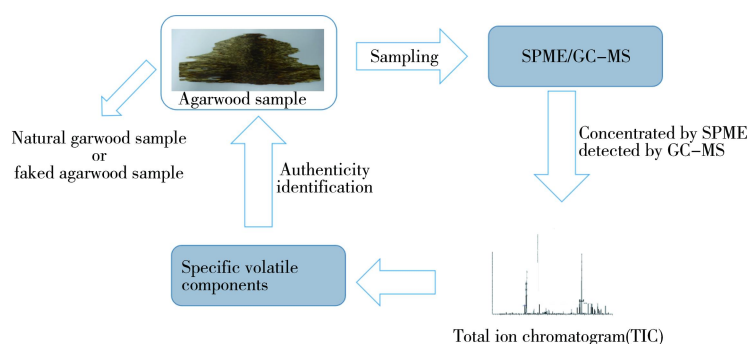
Agarwood sample

Sampling

SPME/GC-MS

Natural garwood sample
or
faked agarwood sample

Authenticity identification

Concentrated by SPME detected by GC-MS

Specific volatile components

Total ion chromatogram(TIC)